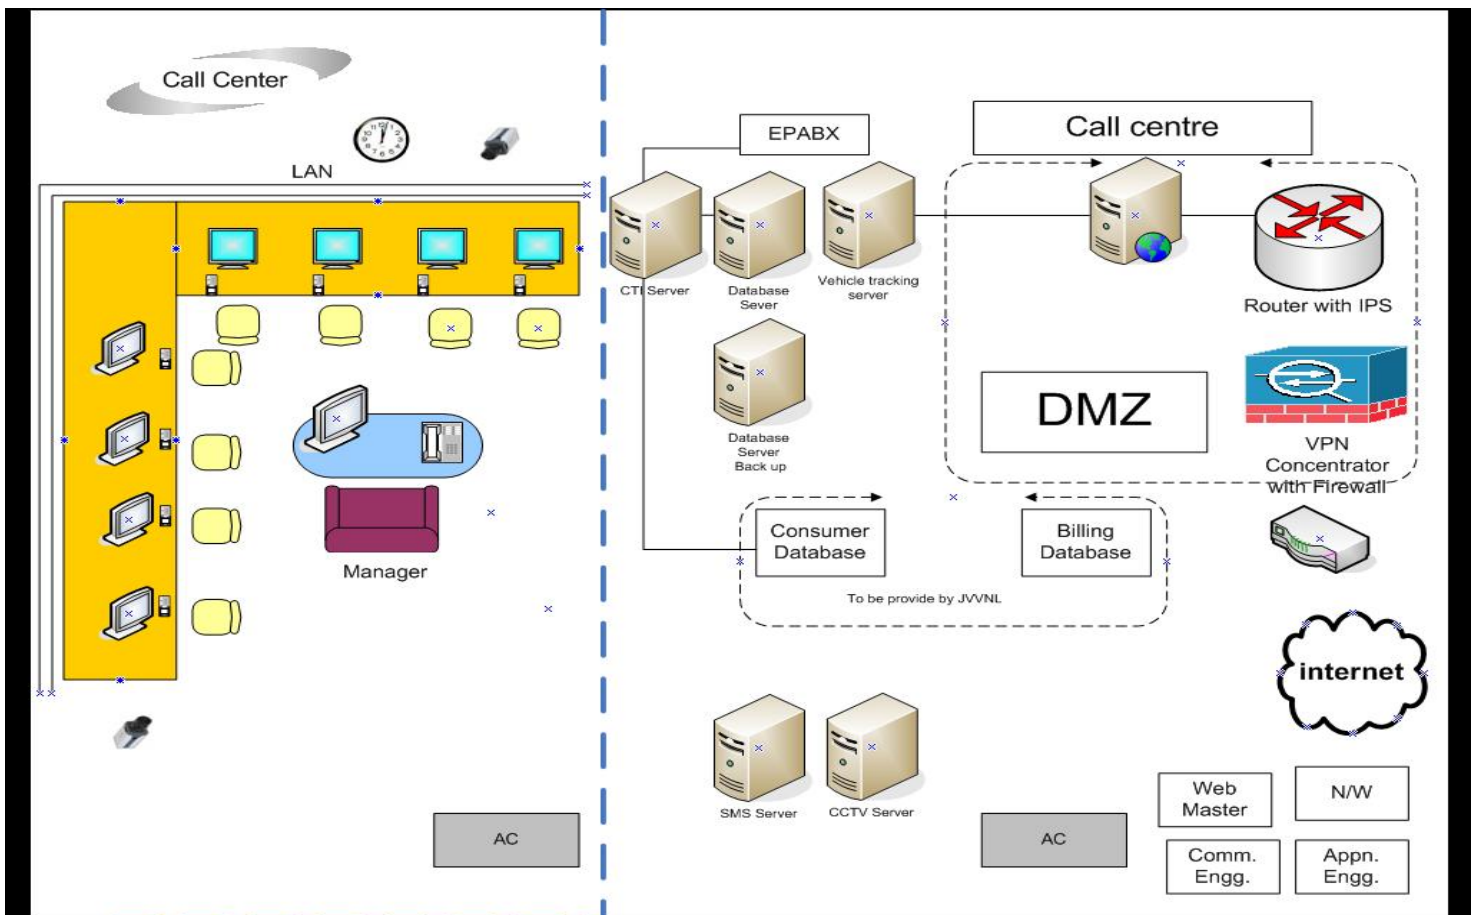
Call Center

LAN

Manager

AC

EPABX

Call centre

CTI Server

Database Sever

Vehicle tracking server

Router with IPS

Database Server Back up

DMZ

VPN Concentrator with Firewall

Consumer Database

Billing Database

To be provide by JVVNL

internet

SMS Server

CCTV Server

AC

Web Master

N/W

Comm. Engg.

Appn. Engg.